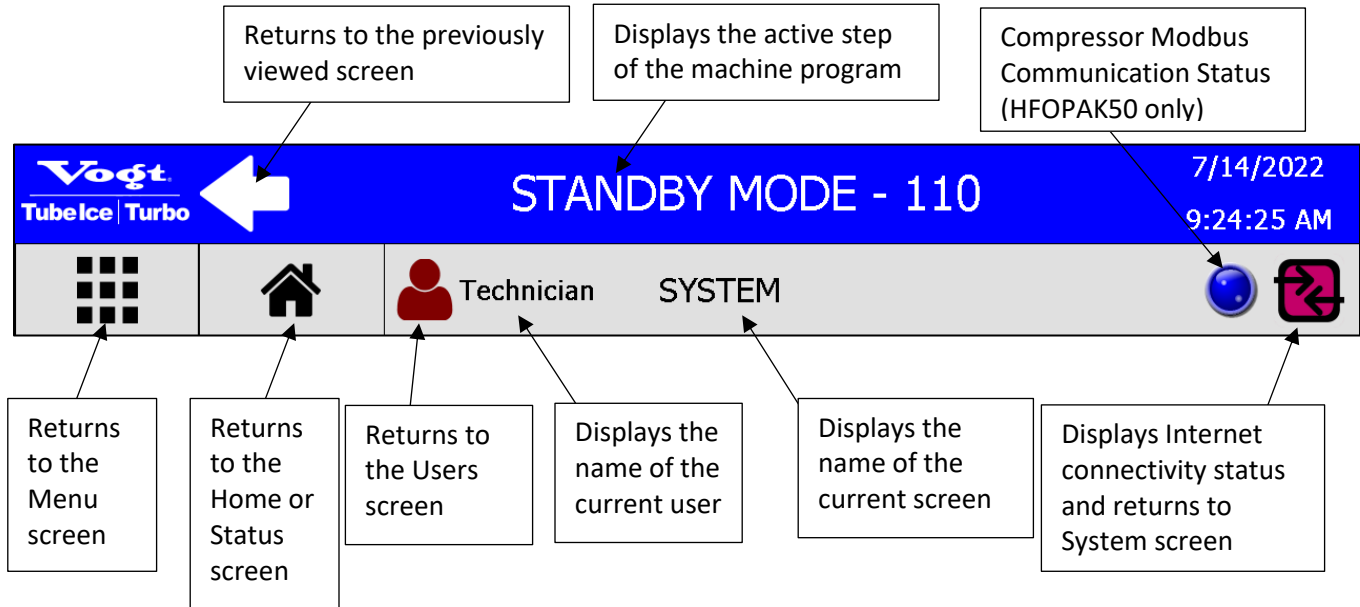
Returns to the previously viewed screen

Displays the active step of the machine program

Compressor Modbus Communication Status (HFOPAK50 only)

Vogt
Tube Ice | Turbo

STANDBY MODE - 110

7/14/2022
9:24:25 AM

Technician

SYSTEM

Returns to the Menu screen

Returns to the Home or Status screen

Returns to the Users screen

Displays the name of the current user

Displays the name of the current screen

Displays Internet connectivity status and returns to System screen